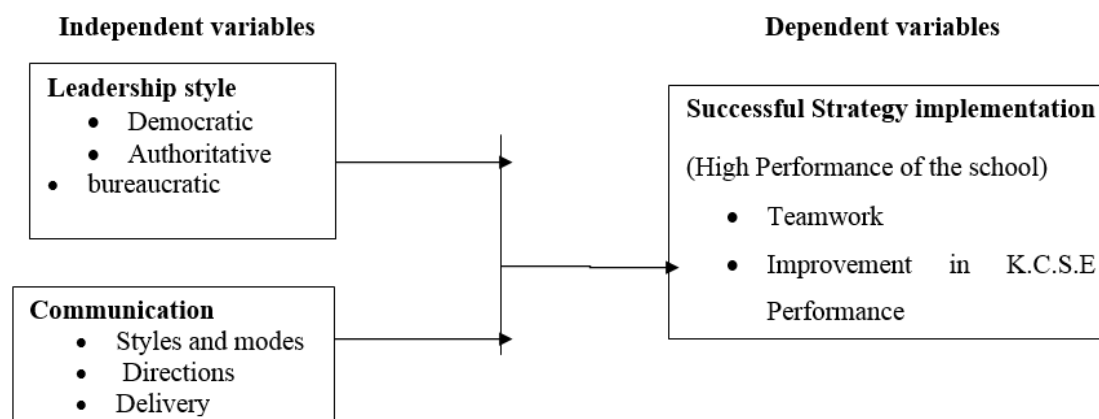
Independent variables

Dependent variables

Leadership style
- Democratic
- Authoritative
- bureaucratic

Communication
- Styles and modes
- Directions
- Delivery

Successful Strategy implementation

(High Performance of the school)

- Teamwork
- Improvement in K.C.S.E Performance